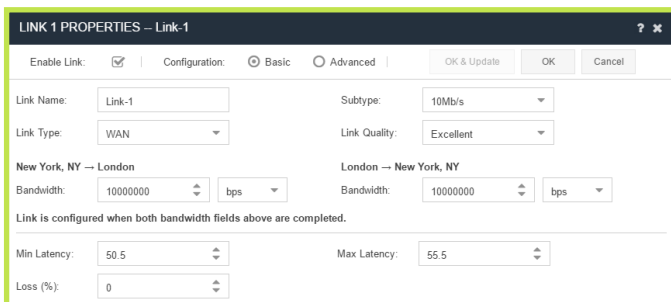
LINK 1 PROPERTIES -- Link-1

? ✖

Enable Link: ☑ | Configuration: ⦿ Basic ○ Advanced | OK & Update OK Cancel

Link Name: Link-1

Subtype: 10Mb/s

Link Type: WAN

Link Quality: Excellent

New York, NY → London

Bandwidth: 10000000 bps

London → New York, NY

Bandwidth: 10000000 bps

Link is configured when both bandwidth fields above are completed.

Min Latency: 50.5

Max Latency: 55.5

Loss (%): 0